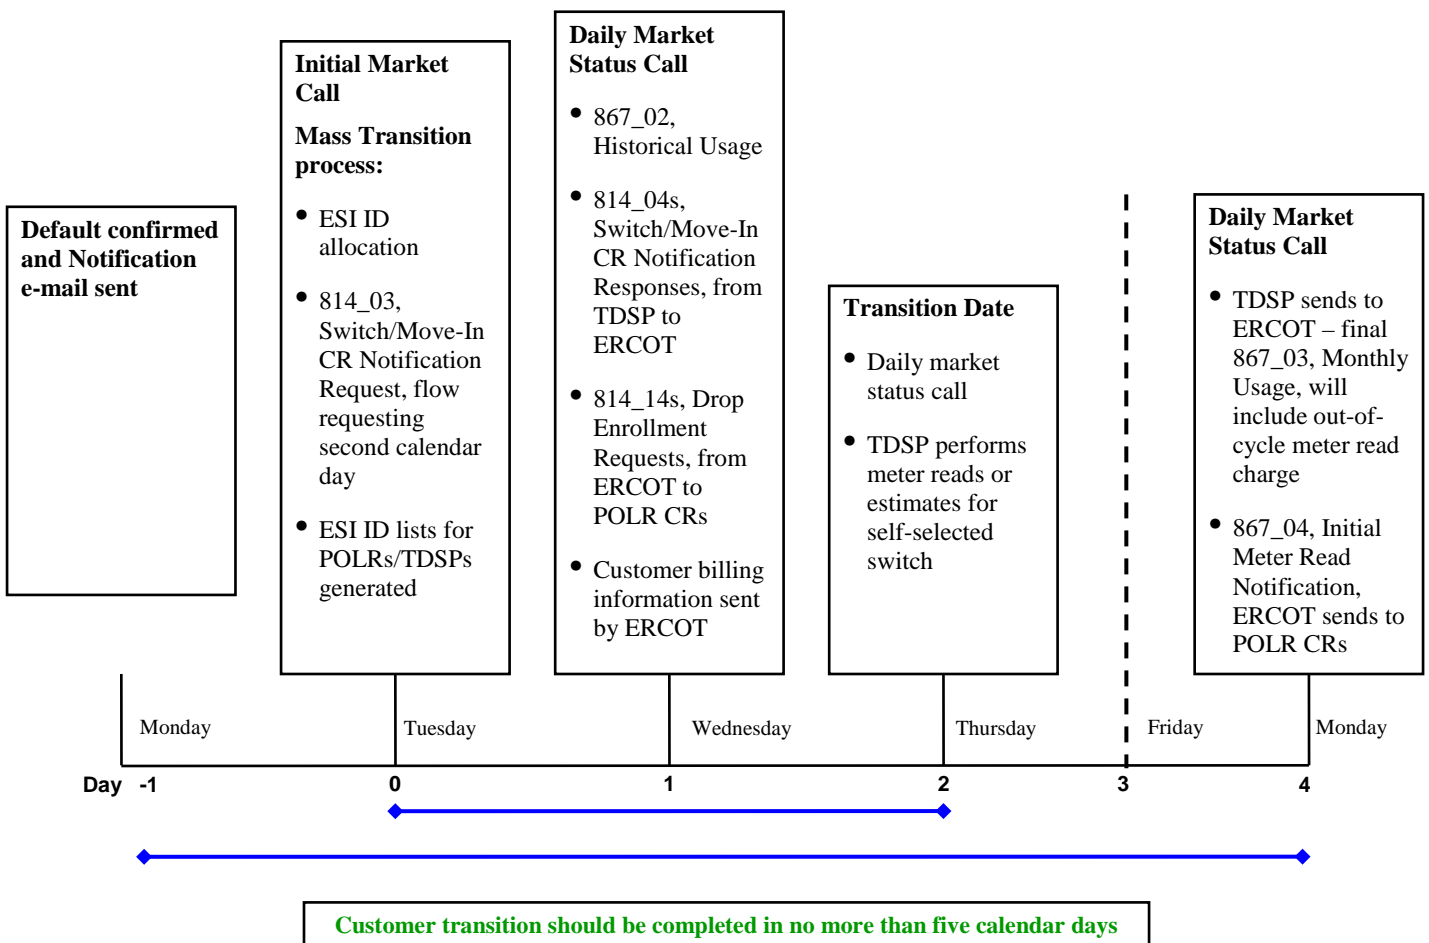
Default confirmed and Notification e-mail sent

Initial Market Call

Mass Transition process:

- ESI ID allocation
- 814_03, Switch/Move-In CR Notification Request, flow requesting second calendar day
- ESI ID lists for POLRs/TDSPs generated

Daily Market Status Call

- 867_02, Historical Usage
- 814_04s, Switch/Move-In CR Notification Responses, from TDSP to ERCOT
- 814_14s, Drop Enrollment Requests, from ERCOT to POLR CRs
- Customer billing information sent by ERCOT

Transition Date

- Daily market status call
- TDSP performs meter reads or estimates for self-selected switch

Daily Market Status Call

- TDSP sends to ERCOT – final 867_03, Monthly Usage, will include out-of-cycle meter read charge
- 867_04, Initial Meter Read Notification, ERCOT sends to POLR CRs

Monday Tuesday Wednesday Thursday Friday Monday

Day -1 0 1 2 3 4

Customer transition should be completed in no more than five calendar days